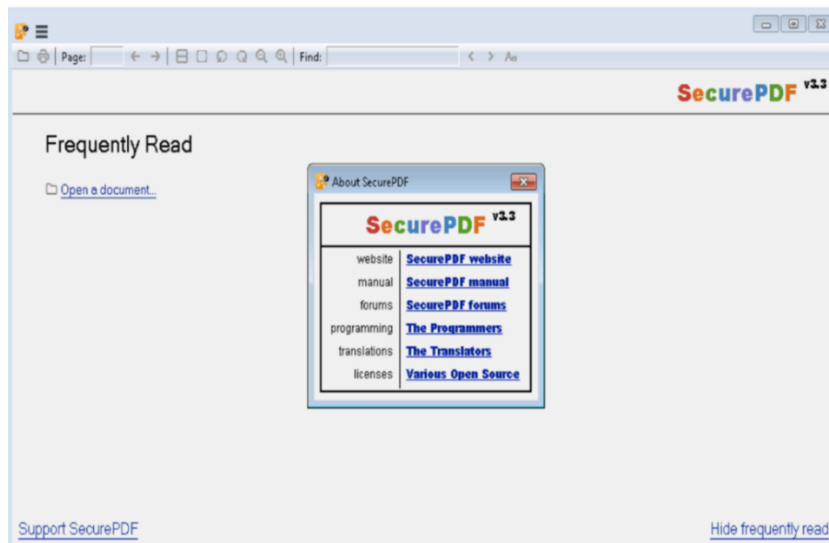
Page:

Find:

Aa

SecurePDF v3.3

Frequently Read

Open a document...

About SecurePDF

SecurePDF v3.3

| | |
|---|---|
| website | SecurePDF website |
| manual | SecurePDF manual |
| forums | SecurePDF forums |
| programming | The Programmers |
| translations | The Translators |
| licenses | Various Open Source |

Support SecurePDF

Hide frequently read